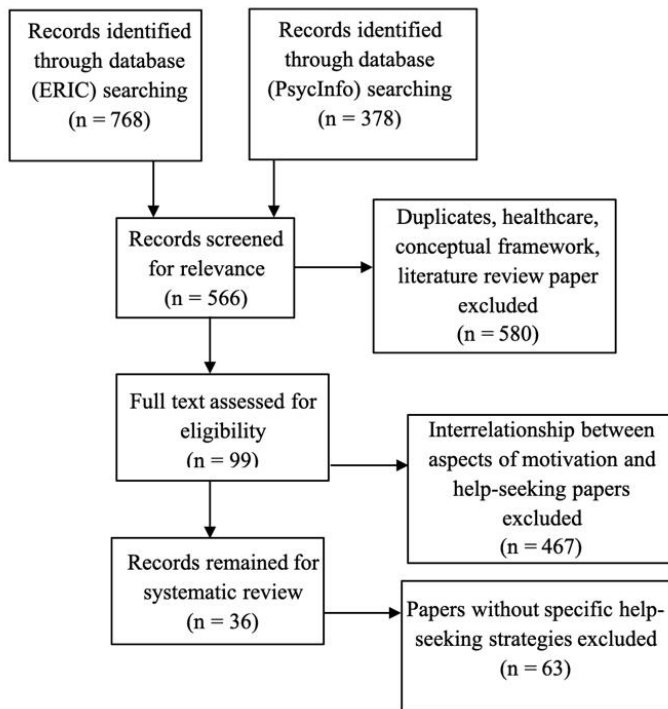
Records identified through database (ERIC) searching (n = 768)

Records identified through database (PsycInfo) searching (n = 378)

Records screened for relevance (n = 566)

Duplicates, healthcare, conceptual framework, literature review paper excluded (n = 580)

Full text assessed for eligibility (n = 99)

Interrelationship between aspects of motivation and help-seeking papers excluded (n = 467)

Records remained for systematic review (n = 36)

Papers without specific help-seeking strategies excluded (n = 63)